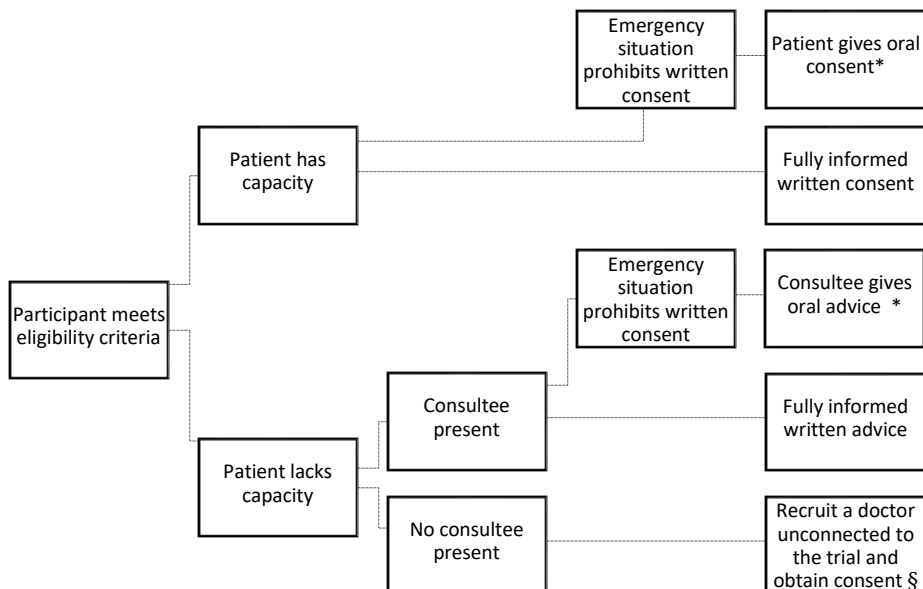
Participant meets eligibility criteria

Patient has capacity

Emergency situation prohibits written consent

Patient gives oral consent*

Fully informed written consent

Patient lacks capacity

Consultee present

Emergency situation prohibits written consent

Consultee gives oral advice *

Fully informed written advice

No consultee present

Recruit a doctor unconnected to the trial and obtain consent §